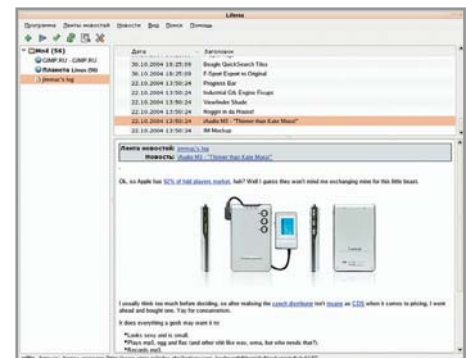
Liferea

Программа Ленты новостей Новости Вид Поиск Помощь

Мой (56)
GIMP.RU - GIMP.RU
Планета Linux (50)
jimmac's log

| Дата | Заголовок |
|---|---|
| 30.10.2004 18:25:09 | Beagle QuickSearch Tiles |
| 30.10.2004 18:25:09 | F-Spot Export to Original |
| 22.10.2004 13:50:24 | Progress Bar |
| 22.10.2004 13:50:24 | Industrial Gtk Engine Fixups |
| 22.10.2004 13:50:24 | Viewfinder Studio |
| 22.10.2004 13:50:24 | Roggin in da House! |
| 22.10.2004 13:50:24 | iAudio M3 - "Thinner than Kate Moss!" |
| 22.10.2004 13:50:24 | IM Mockup |

Ленты новостей: jimmac's log
Новости: iAudio M3 - "Thinner than Kate Moss!"

Ok, so Apple has 92% of hdd players market, huh? Well I guess they won't mind me exchanging mine for this little beast.

I usually think too much before deciding, so after realizing the czech distributor isn't insane as CDS when it comes to pricing, I went ahead and bought one. Yay for consumerism.

It does everything a geek may want it to:

*Looks sexy and is small.
*Plays mp3, ogg and flac (and other shit like wav, wma, but who needs that?).
*Records mp3.

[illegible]